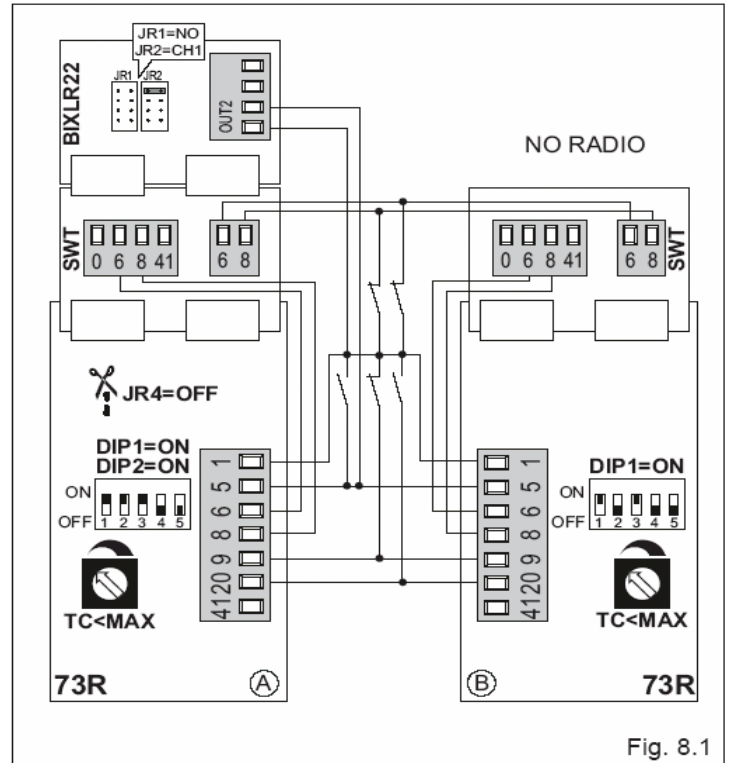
JR1=NO
JR2=CH1
BIXLR22
JR1 JR2
OUT2
NO RADIO
SWT
0 6 8 41
6 8
0 6 8 41
6 8
SWT
JR4=OFF
DIP1=ON
DIP2=ON
ON
OFF 1 2 3 4 5
1
5
6
8
9
41
20
1
5
6
8
9
41
20
DIP1=ON
ON
OFF 1 2 3 4 5
TC<MAX
TC<MAX
73R
A
B
73R
Fig. 8.1